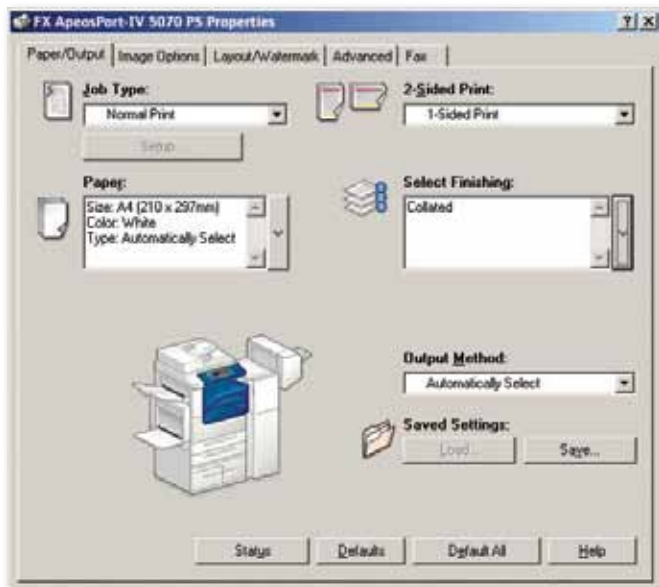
FX ApeosPort-IV 5070 PS Properties

?| X

Paper/Output | Image Options | Layout/Watermark | Advanced | Fax

Job Type:
Normal Print
Setup...

2-Sided Print:
1-Sided Print

Paper:
Size: A4 (210 x 297mm)
Color: White
Type: Automatically Select

Select Finishing:
Collated

Output Method:
Automatically Select

Saved Settings:
Load...
Save...

Status
Defaults
Default All
Help